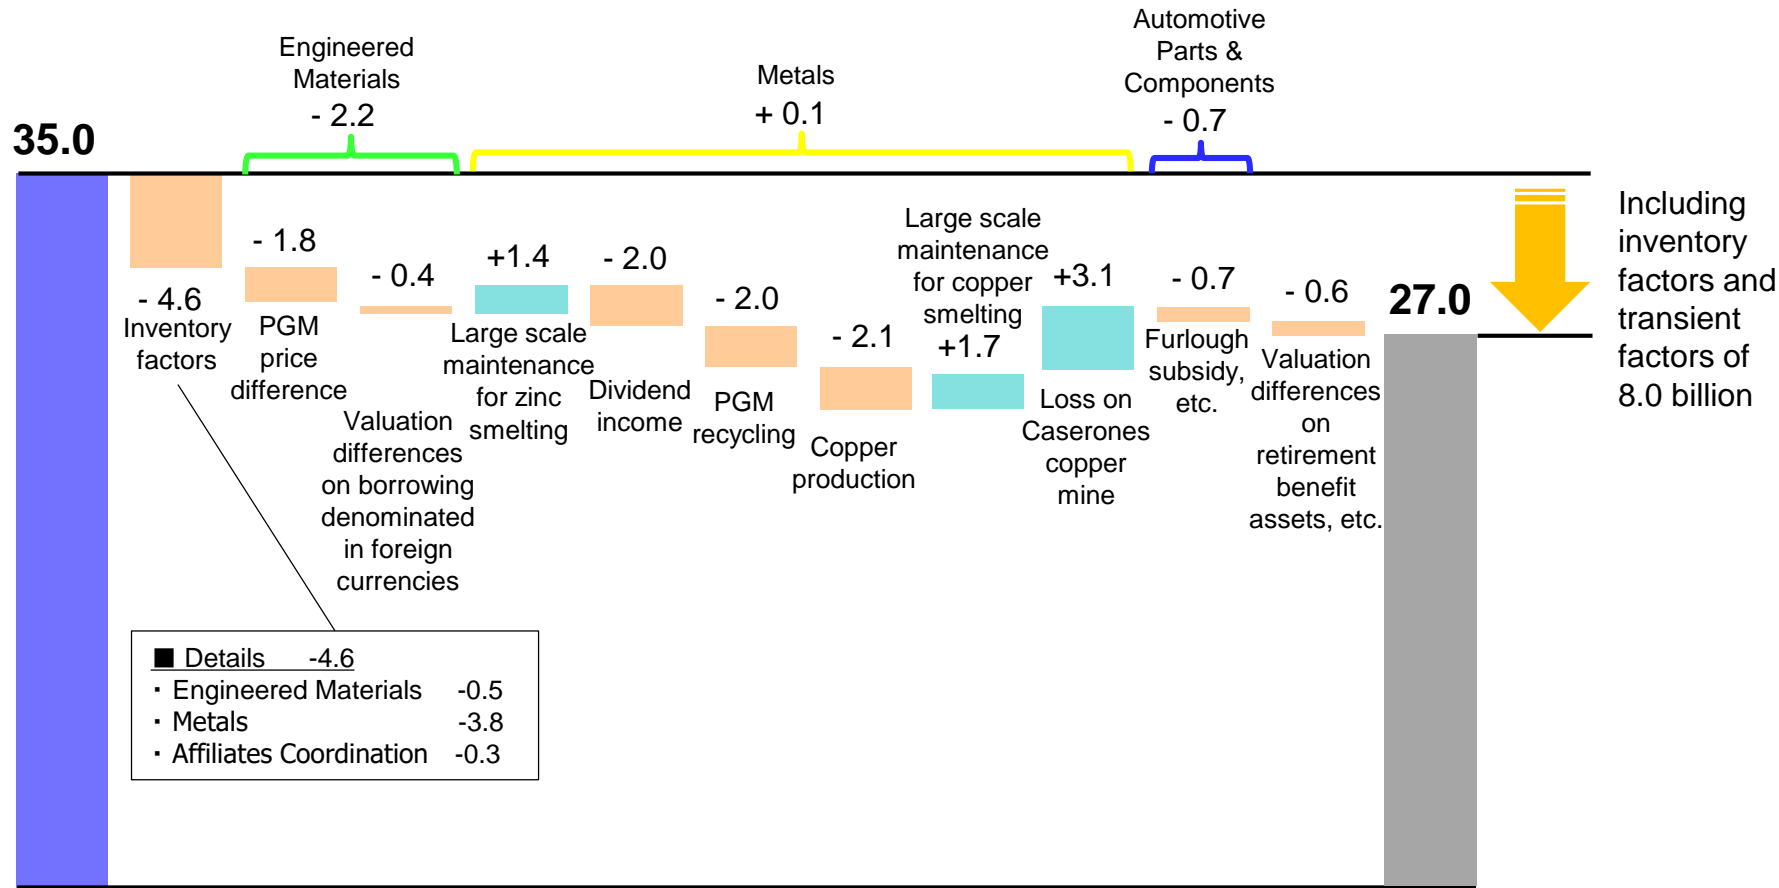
Engineered Materials - 2.2

Metals + 0.1

Automotive Parts & Components - 0.7

35.0

- 4.6 Inventory factors

- 1.8 PGM price difference

- 0.4 Valuation differences on borrowing denominated in foreign currencies

+1.4 Large scale maintenance for zinc smelting

- 2.0 Dividend income

- 2.0 PGM recycling

- 2.1 Copper production

Large scale maintenance for copper smelting +1.7

+3.1 Loss on Caserones copper mine

- 0.7 Furlough subsidy, etc.

- 0.6 Valuation differences on retirement benefit assets, etc.

27.0

Including inventory factors and transient factors of 8.0 billion

■ Details -4.6
・Engineered Materials -0.5
・Metals -3.8
・Affiliates Coordination -0.3